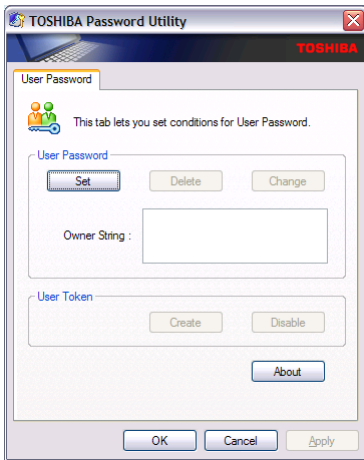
TOSHIBA Password Utility

TOSHIBA

User Password

This tab lets you set conditions for User Password.

User Password

Set

Delete

Change

Owner String :

User Token

Create

Disable

About

OK

Cancel

Apply